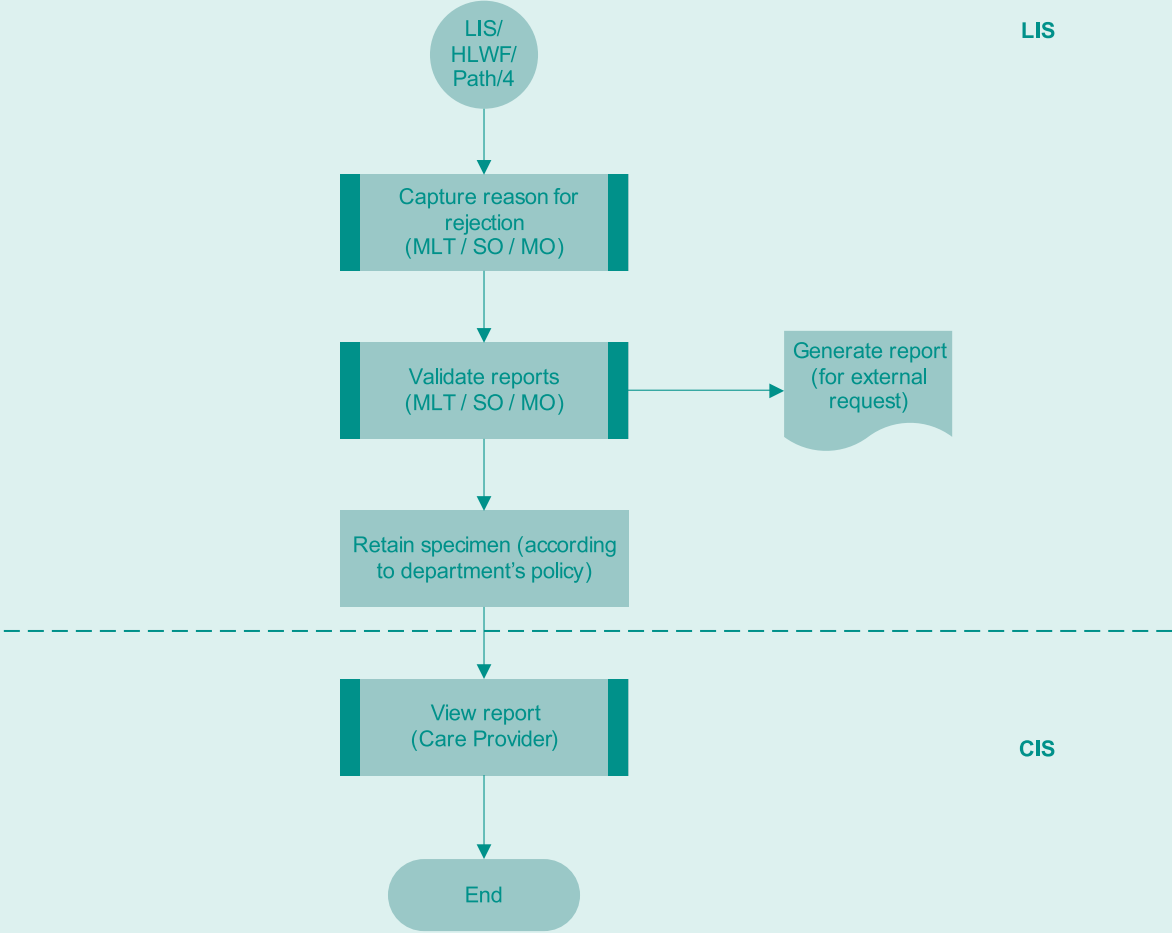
LIS/
HLWF/
Path/4

LIS

Capture reason for rejection
(MLT / SO / MO)

Validate reports
(MLT / SO / MO)

Generate report (for external request)

Retain specimen (according to department's policy)

View report
(Care Provider)

CIS

End